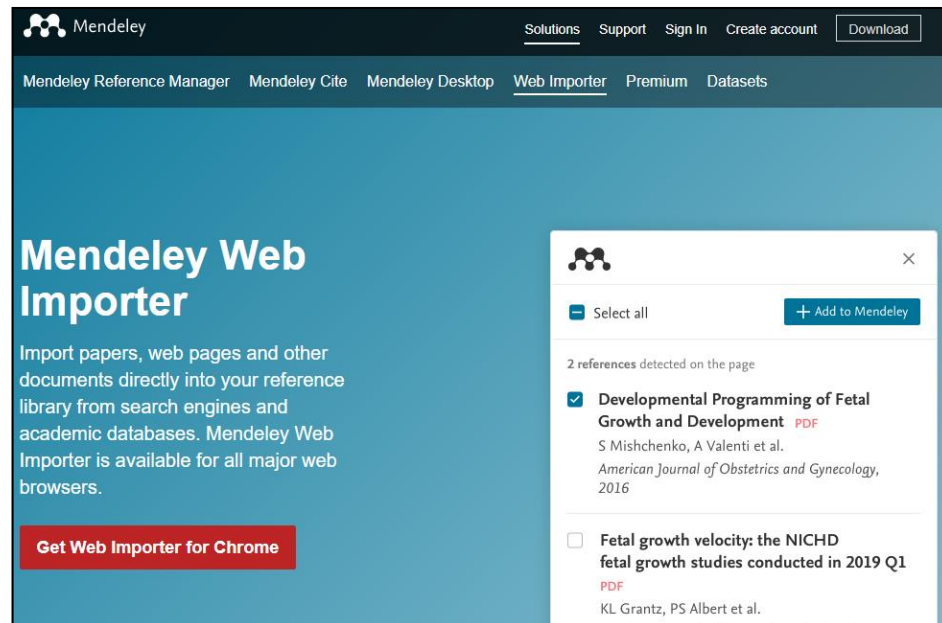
Mendeley

Solutions Support Sign In Create account Download

Mendeley Reference Manager Mendeley Cite Mendeley Desktop Web Importer Premium Datasets

Mendeley Web Importer

Import papers, web pages and other documents directly into your reference library from search engines and academic databases. Mendeley Web Importer is available for all major web browsers.

Get Web Importer for Chrome

×

Select all

+ Add to Mendeley

2 references detected on the page

Developmental Programming of Fetal Growth and Development PDF
S Mishchenko, A Valenti et al.
American Journal of Obstetrics and Gynecology, 2016

Fetal growth velocity: the NICHD fetal growth studies conducted in 2019 Q1
PDF
KL Grantz, PS Albert et al.